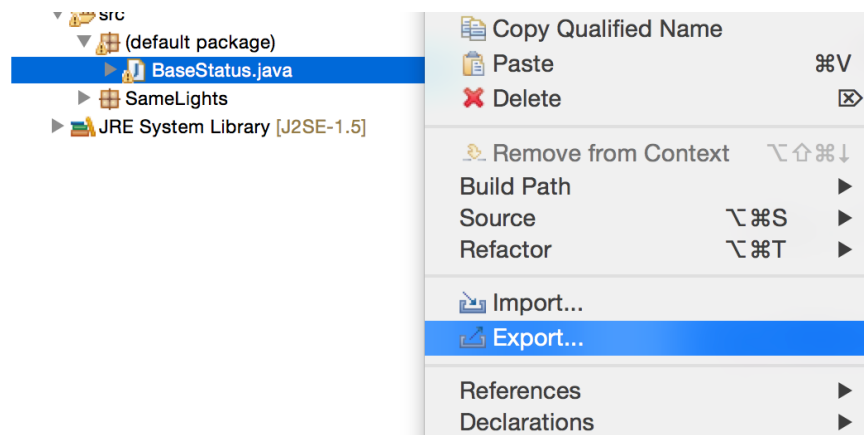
src
(default package)
BaseStatus.java
SameLights
JRE System Library [J2SE-1.5]

Copy Qualified Name
Paste ⌘V
Delete ⌦
Remove from Context ⌥⇧⌘↓
Build Path ▶
Source ⌥⌘S ▶
Refactor ⌥⌘T ▶
Import...
Export...
References ▶
Declarations ▶